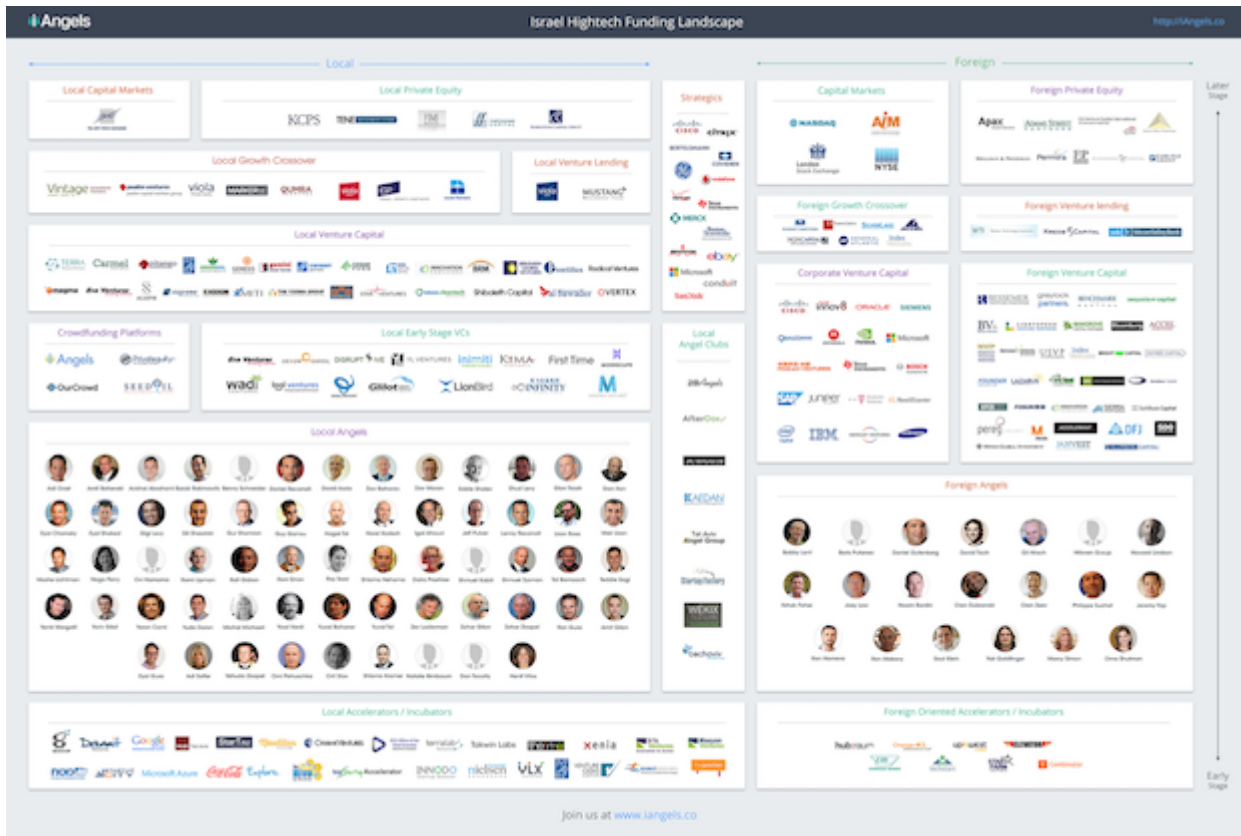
iAngels

Israel Hightech Funding Landscape

http://iAngels.co

Local

Foreign

Later Stage

Local Capital Markets

Local Private Equity

KCPS

Strategics

Local Growth Crossover

Vintage

viola

Local Venture Lending

MUSTANG

Local Venture Capital

TERRA

Carmel

Magma

Shibolet Capital

VERTEX

Crowdfunding Platforms

iAngels

OurCrowd

Local Early Stage VCs

inimiti

First Time

wadi

LionBird

Local Angels

Capital Markets

NASDAQ

AIM

London Stock Exchange

NYSE

Foreign Private Equity

Apax

Permira

Foreign Growth Crossover

Foreign Venture lending

Corporate Venture Capital

CISCO

ORACLE

SIEMENS

Microsoft

SAP

juniper

IBM

SAMSUNG

Foreign Venture Capital

Foreign Angels

ebay

Microsoft

conduit

Local Angel Clubs

AfterDox

KAEDAN

Tel Aviv Angel Group

Local Accelerators / Incubators

Google

Microsoft Azure

Coca-Cola

xenia

Foreign Oriented Accelerators / Incubators

Early Stage

Join us at www.iangels.co